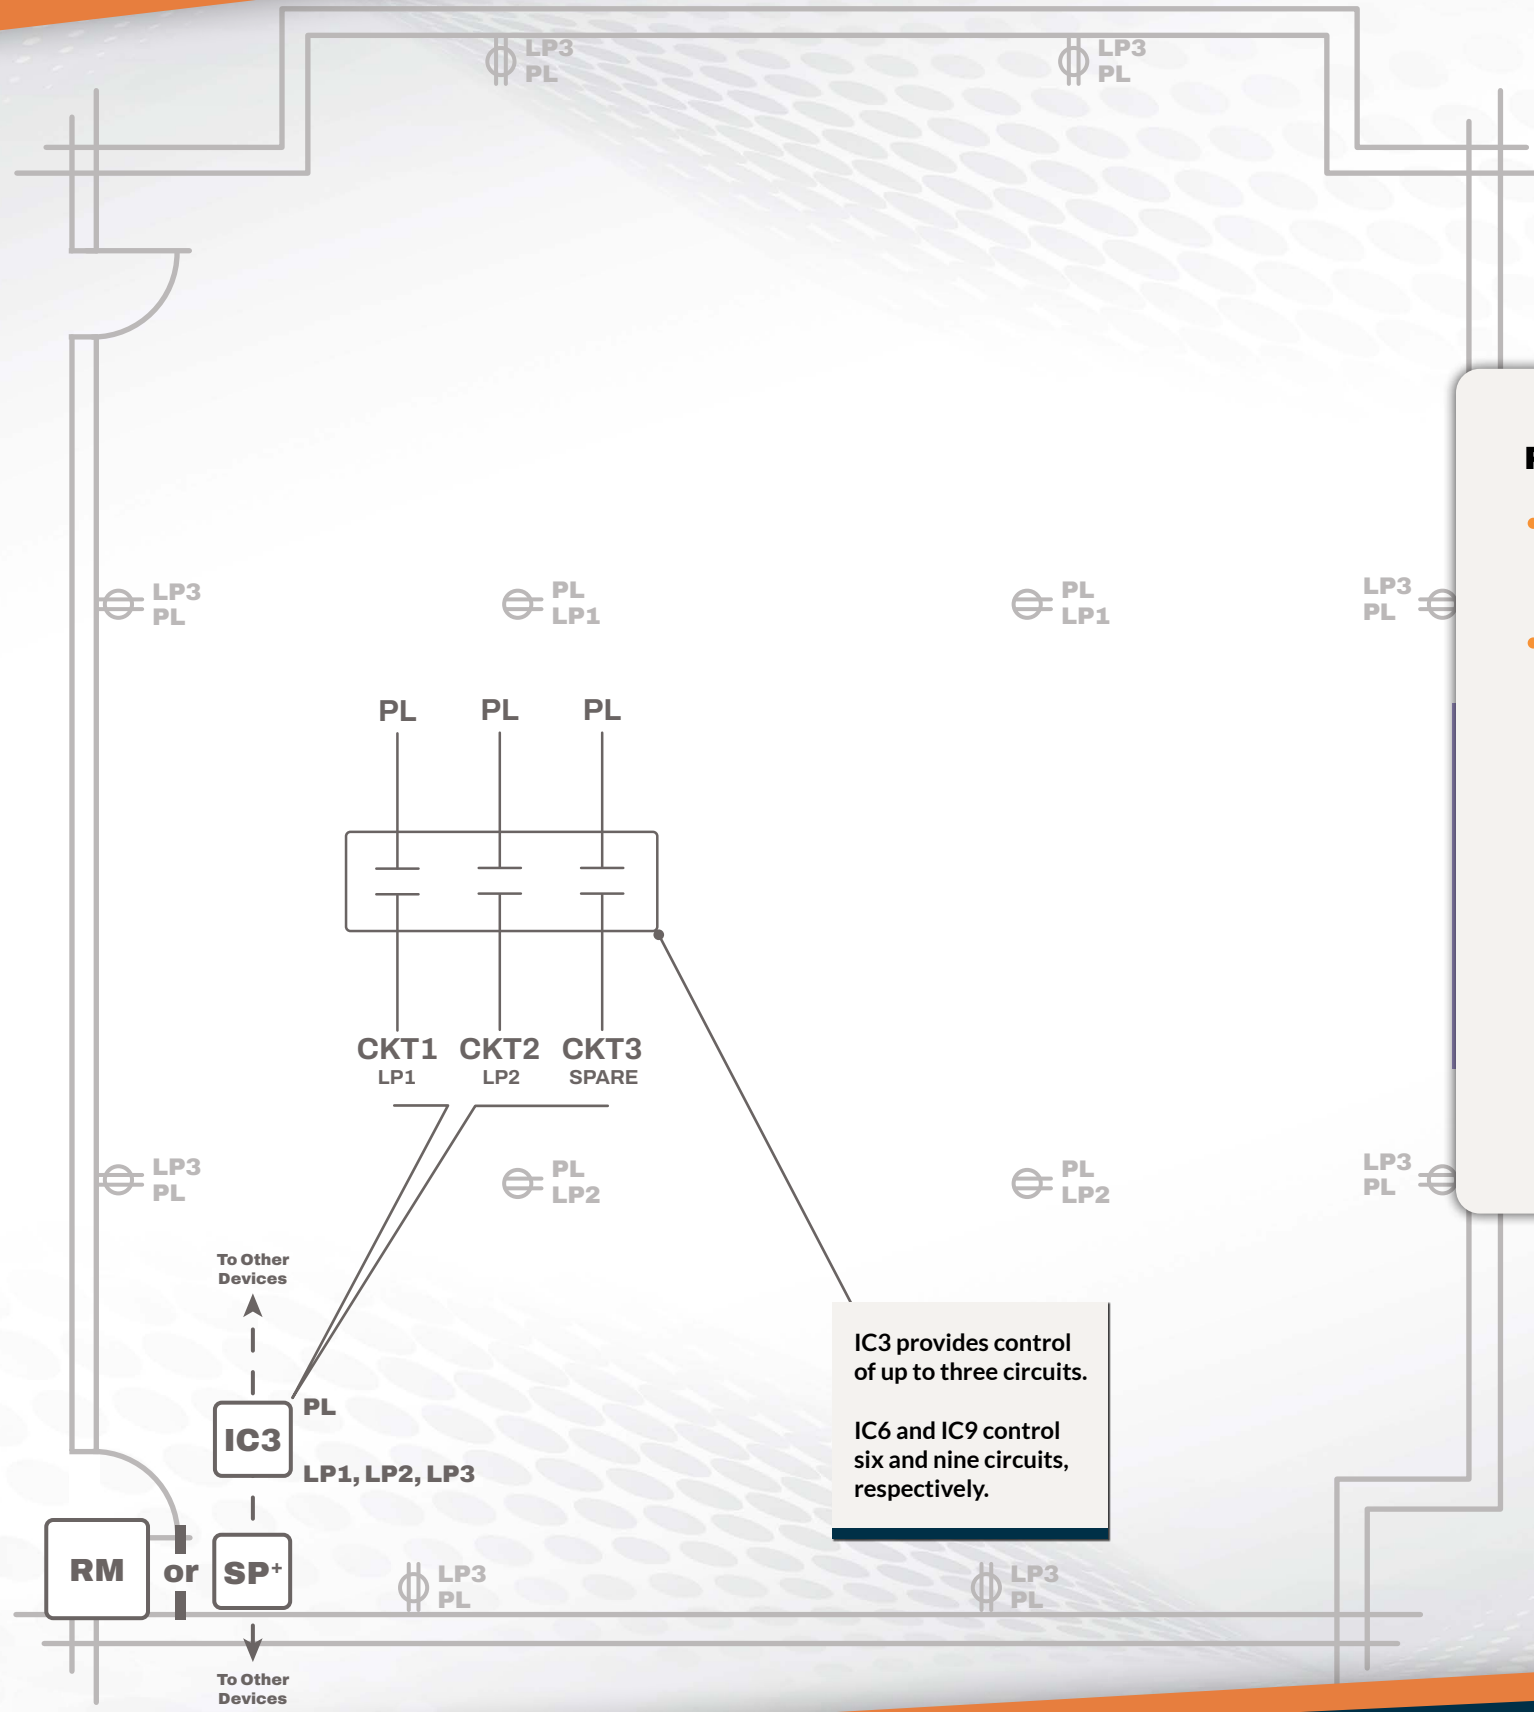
LP3
PL

LP3
PL

LP3
PL

PL
LP1

PL
LP1

LP3
PL

PL PL PL

CKT1 CKT2 CKT3
LP1 LP2 SPARE

LP3
PL

PL
LP2

PL
LP2

LP3
PL

To Other
Devices

IC3 provides control of up to three circuits.

IC6 and IC9 control six and nine circuits, respectively.

PL

IC3

LP1, LP2, LP3

RM or SP+

LP3
PL

LP3
PL

To Other
Devices